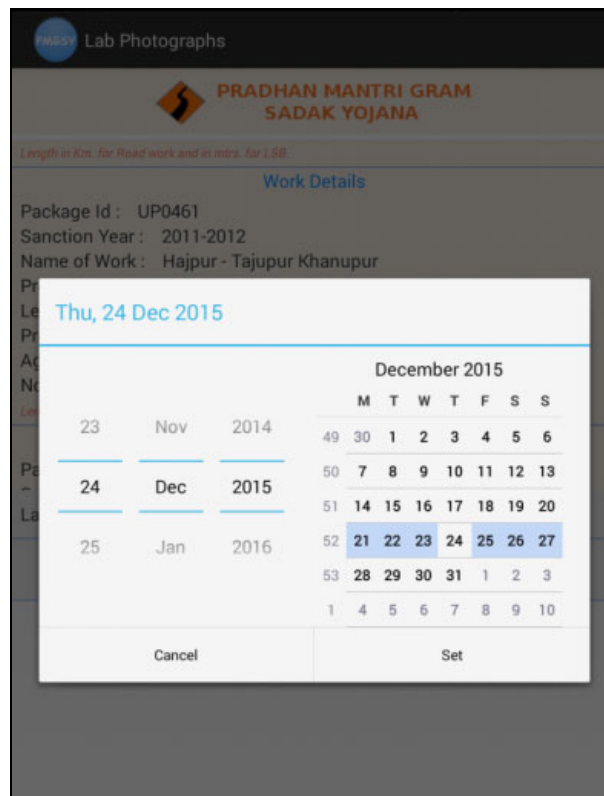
PMGSY Lab Photographs

PRADHAN MANTRI GRAM SADAK YOJANA

Length in Km. for Road work and in mtrs. for LSB.

Work Details

Package Id : UP0461
Sanction Year : 2011-2012
Name of Work : Hajpur - Tajupur Khanupur
Pr
Le
Pr
Ag
No
Len

Pa
-
La

Thu, 24 Dec 2015

23 Nov 2014
24 Dec 2015
25 Jan 2016

December 2015

| | M | T | W | T | F | S | S |
|---|---|---|---|---|---|---|---|
| 49 | 30 | 1 | 2 | 3 | 4 | 5 | 6 |
| 50 | 7 | 8 | 9 | 10 | 11 | 12 | 13 |
| 51 | 14 | 15 | 16 | 17 | 18 | 19 | 20 |
| 52 | 21 | 22 | 23 | 24 | 25 | 26 | 27 |
| 53 | 28 | 29 | 30 | 31 | 1 | 2 | 3 |
| 1 | 4 | 5 | 6 | 7 | 8 | 9 | 10 |

Cancel Set